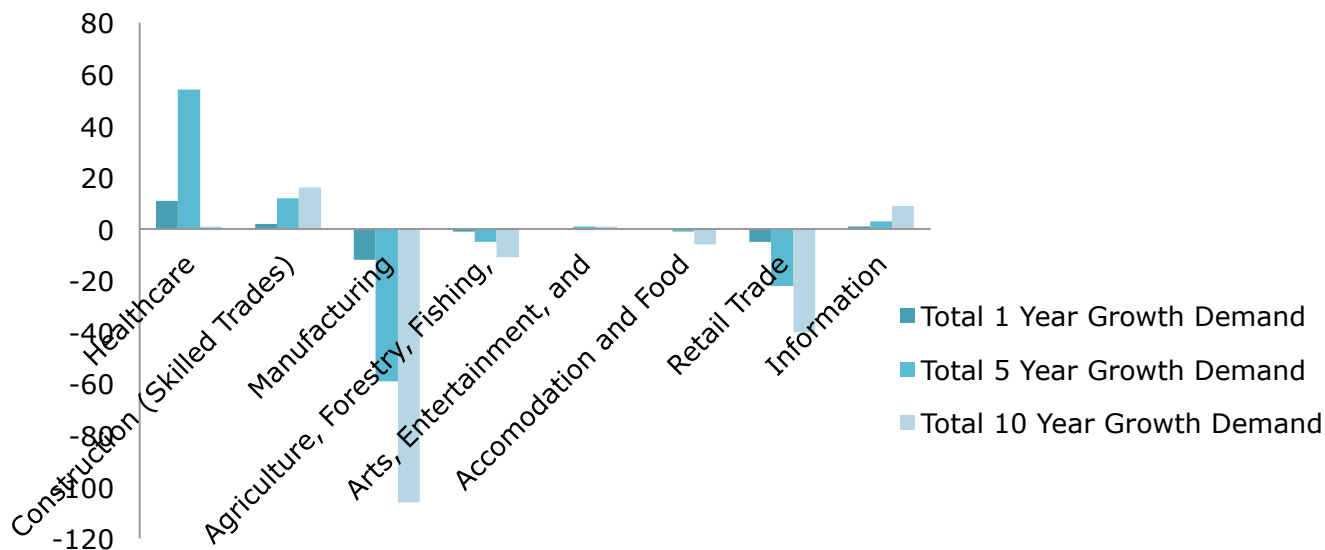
80
60
40
20
0
-20
-40
-60
-80
-100
-120

Healthcare
Construction (Skilled Trades)
Manufacturing
Agriculture, Forestry, Fishing,
Arts, Entertainment, and
Accomodation and Food
Retail Trade
Information

Total 1 Year Growth Demand
Total 5 Year Growth Demand
Total 10 Year Growth Demand